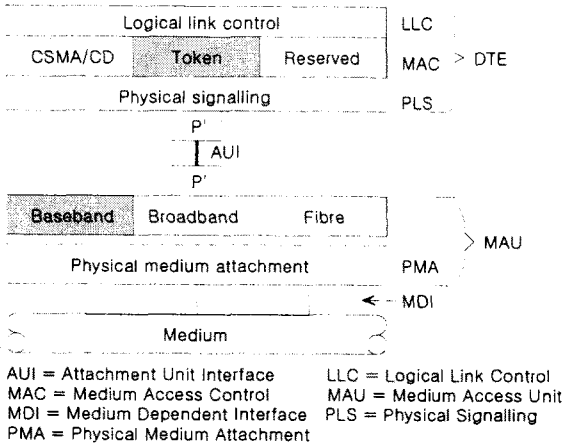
Logical link control LLC

CSMA/CD Token Reserved MAC > DTE

Physical signalling PLS

P'

AUI

P'

Baseband Broadband Fibre

> MAU

Physical medium attachment PMA

← MDI

Medium

AUI = Attachment Unit Interface
MAC = Medium Access Control
MDI = Medium Dependent Interface
PMA = Physical Medium Attachment

LLC = Logical Link Control
MAU = Medium Access Unit
PLS = Physical Signalling